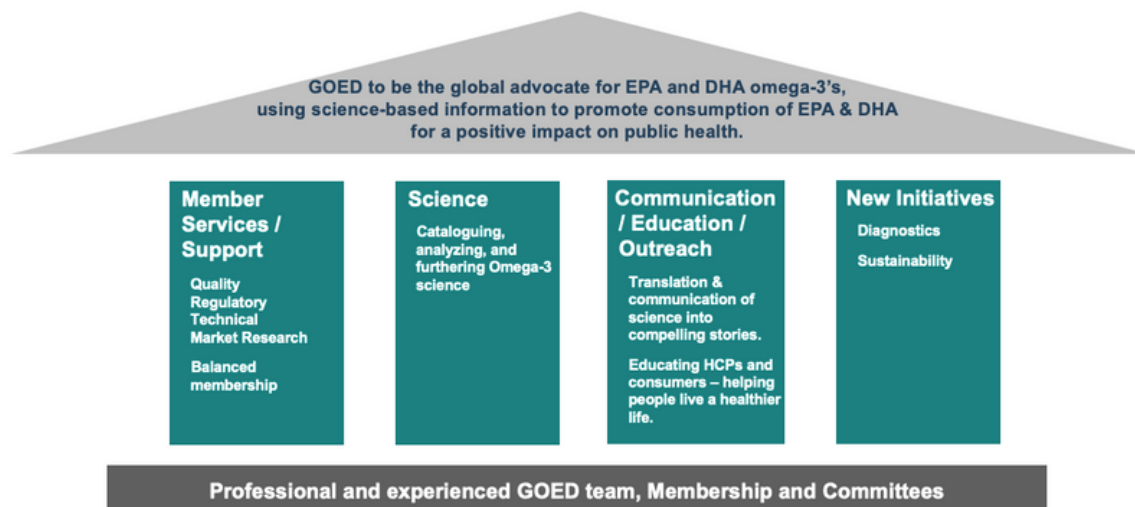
GOED to be the global advocate for EPA and DHA omega-3's, using science-based information to promote consumption of EPA & DHA for a positive impact on public health.

Member Services / Support

Quality
Regulatory
Technical
Market Research

Balanced membership

Science

Cataloguing, analyzing, and furthering Omega-3 science

Communication / Education / Outreach

Translation & communication of science into compelling stories.

Educating HCPs and consumers – helping people live a healthier life.

New Initiatives

Diagnostics

Sustainability

Professional and experienced GOED team, Membership and Committees